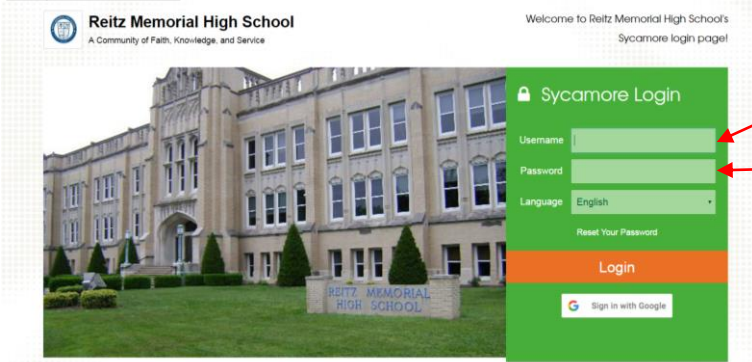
Reitz Memorial High School
A Community of Faith, Knowledge, and Service

Welcome to Reitz Memorial High School's Sycamore login page!

Sycamore Login

Username

Password

Language English

Reset Your Password

Login

Sign in with Google

REITZ MEMORIAL HIGH SCHOOL